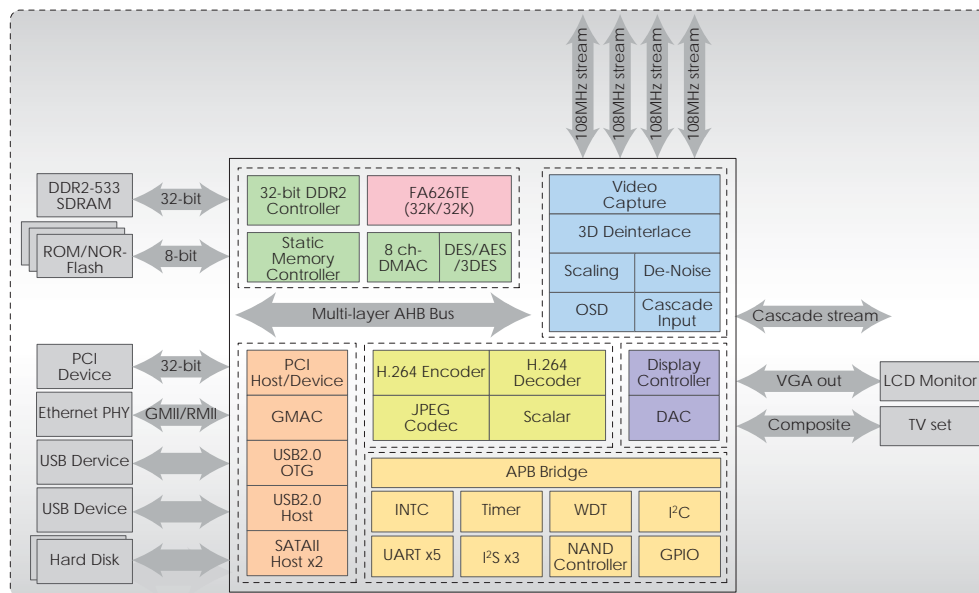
108MHz stream
108MHz stream
108MHz stream
108MHz stream

DDR2-533 SDRAM
32-bit
ROM/NOR-Flash
8-bit

32-bit DDR2 Controller
FA626TE (32K/32K)
Static Memory Controller
8 ch-DMAC
DES/AES /3DES

Video Capture
3D Deinterlace
Scaling
De-Noise
OSD
Cascade Input

Multi-layer AHB Bus
Cascade stream

PCI Device
32-bit
Ethernet PHY
GMII/RMII
USB Device
USB Device
Hard Disk

PCI Host/Device
GMAC
USB2.0 OTG
USB2.0 Host
SATAII Host x2

H.264 Encoder
H.264 Decoder
JPEG Codec
Scalar

Display Controller
DAC
VGA out
LCD Monitor
Composite
TV set

APB Bridge
INTC
Timer
WDT
I$^2$C
UART x5
I$^2$S x3
NAND Controller
GPIO